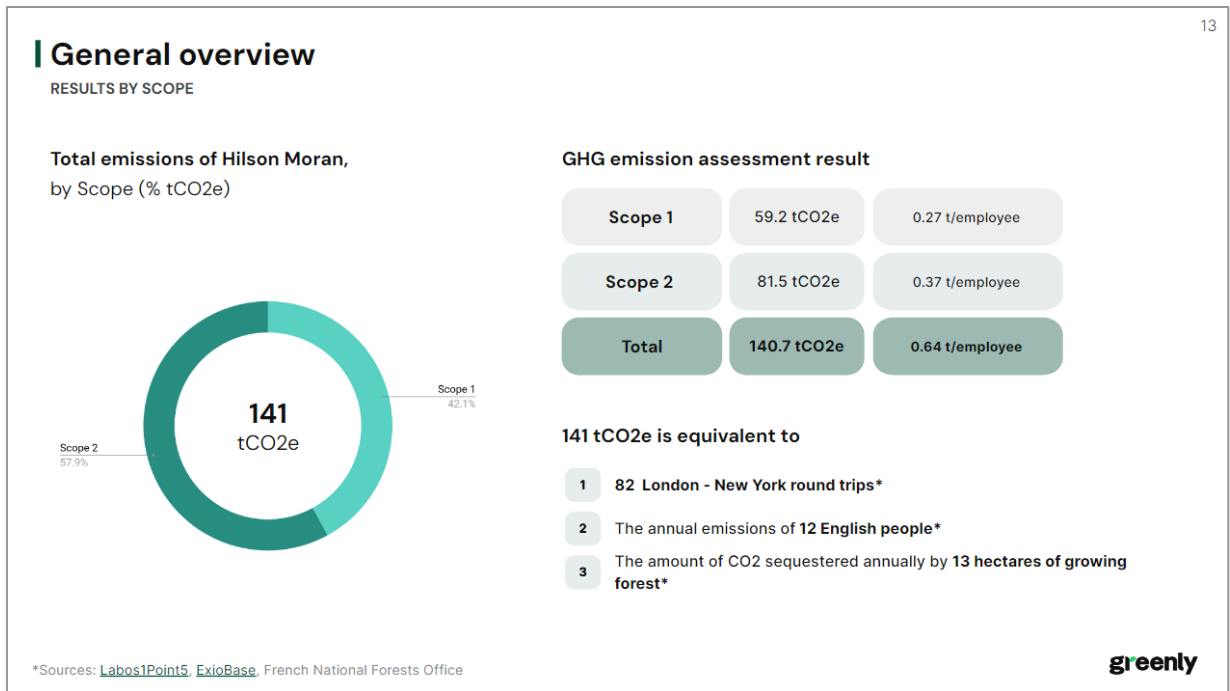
13

General overview

RESULTS BY SCOPE

Total emissions of Hilson Moran, by Scope (% tCO2e)

141
tCO2e

Scope 1
42.1%

Scope 2
57.9%

GHG emission assessment result

| Scope 1 | 59.2 tCO2e | 0.27 t/employee |
|---|---|---|
| Scope 2 | 81.5 tCO2e | 0.37 t/employee |
| Total | 140.7 tCO2e | 0.64 t/employee |

141 tCO2e is equivalent to

1 82 London - New York round trips*

2 The annual emissions of 12 English people*

3 The amount of CO2 sequestered annually by 13 hectares of growing forest*

*Sources: Labos1Point5, ExioBase, French National Forests Office

greenly